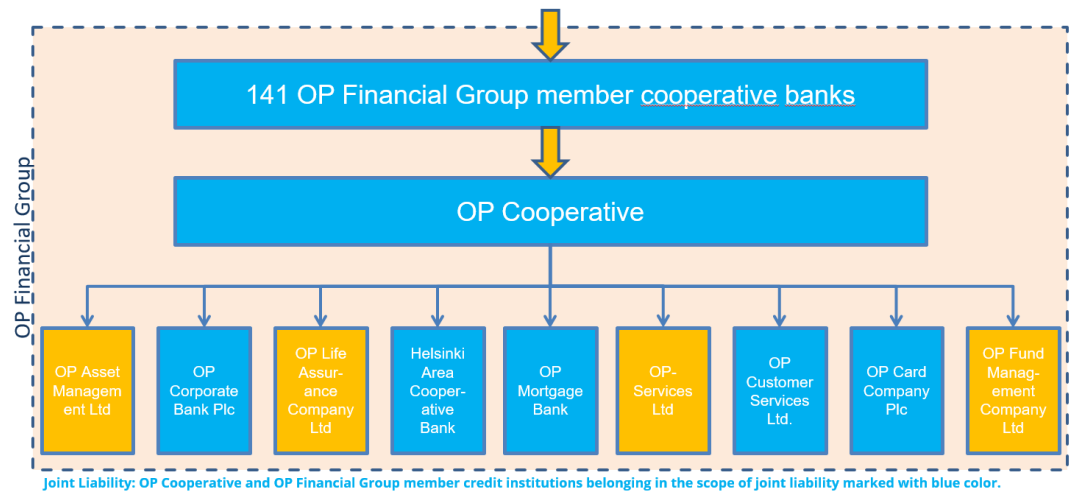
OP Financial Group

141 OP Financial Group member cooperative banks

OP Cooperative

OP Asset Management Ltd

OP Corporate Bank Plc

OP Life Assurance Company Ltd

Helsinki Area Cooperative Bank

OP Mortgage Bank

OP-Services Ltd

OP Customer Services Ltd.

OP Card Company Plc

OP Fund Management Company Ltd

Joint Liability: OP Cooperative and OP Financial Group member credit institutions belonging in the scope of joint liability marked with blue color.